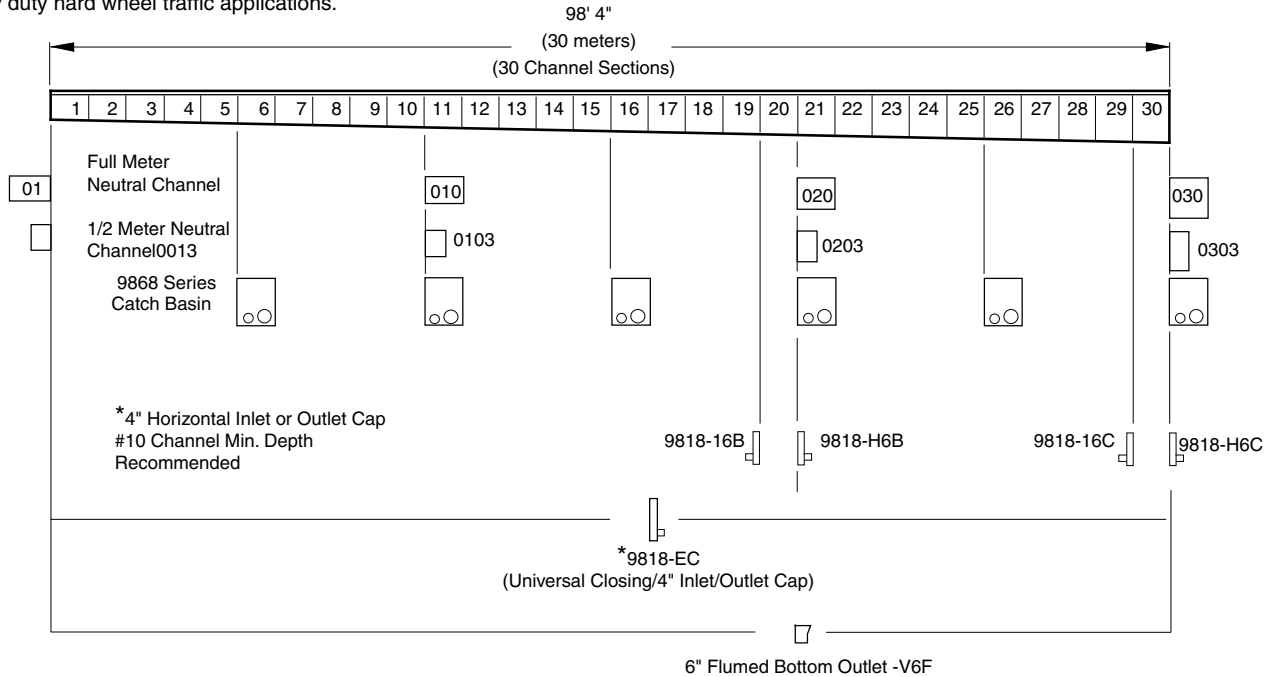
y duty hard wheel traffic applications.

98' 4"
(30 meters)
(30 Channel Sections)

| 1 | 2 | 3 | 4 | 5 | 6 | 7 | 8 | 9 | 10 | 11 | 12 | 13 | 14 | 15 | 16 | 17 | 18 | 19 | 20 | 21 | 22 | 23 | 24 | 25 | 26 | 27 | 28 | 29 | 30 |
|---|---|---|---|---|---|---|---|---|---|---|---|---|---|---|---|---|---|---|---|---|---|---|---|---|---|---|---|---|---|

01
Full Meter Neutral Channel
010
020
030

1/2 Meter Neutral Channel0013
0103
0203
0303

9868 Series Catch Basin

*4" Horizontal Inlet or Outlet Cap #10 Channel Min. Depth Recommended

9818-16B
9818-H6B
9818-16C
9818-H6C

*9818-EC
(Universal Closing/4" Inlet/Outlet Cap)

6" Flumed Bottom Outlet -V6F